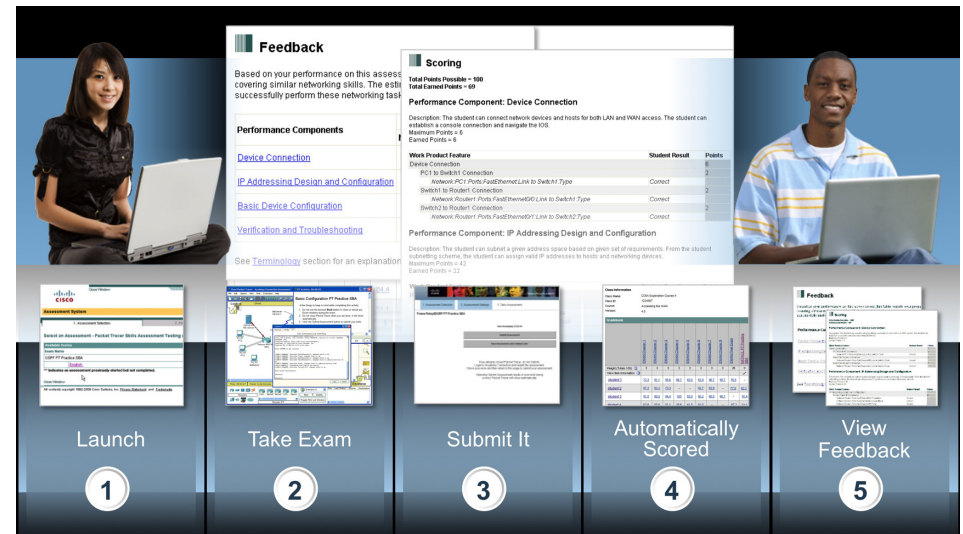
Feedback

Based on your performance on this assess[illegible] covering similar networking skills. The esti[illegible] successfully perform these networking task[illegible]

Performance Components

Device Connection

IP Addressing Design and Configuration

Basic Device Configuration

Verification and Troubleshooting

See Terminology section for an explanation

Scoring

Total Points Possible = 100
Total Earned Points = 69

Performance Component: Device Connection

Description: The student can connect network devices and hosts for both LAN and WAN access. The student can establish a console connection and navigate the IOS.
Maximum Points = 6
Earned Points = 6

| Work Product Feature | Student Result | Points |
|---|---|---|
| Device Connection | | 6 |
| PC1 to Switch1 Connection | | 2 |
| Network:PC1:Ports:FastEthernet:Link to Switch1:Type | Correct | |
| Switch1 to Router1 Connection | | 2 |
| Network:Router1:Ports:FastEthernet0/0:Link to Switch1:Type | Correct | |
| Switch2 to Router1 Connection | | 2 |
| Network:Router1:Ports:FastEthernet0/1:Link to Switch2:Type | Correct | |

Performance Component: IP Addressing Design and Configuration

Description: The student can subnet a given address space based on given set of requirements. From the student subnetting scheme, the student can assign valid IP addresses to hosts and networking devices.
Maximum Points = 42
Earned Points = 32

Launch
1

Take Exam
2

Submit It
3

Automatically Scored
4

View Feedback
5